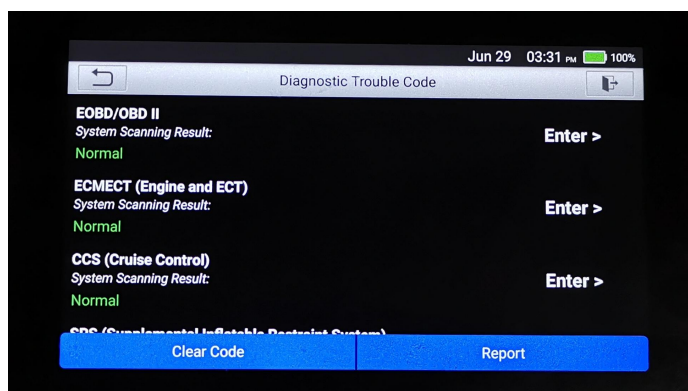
Jun 29 03:31 PM 100%

Diagnostic Trouble Code

EOBD/OBD II
System Scanning Result:
Normal
Enter >

ECMECT (Engine and ECT)
System Scanning Result:
Normal
Enter >

CCS (Cruise Control)
System Scanning Result:
Normal
Enter >

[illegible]

Clear Code
Report